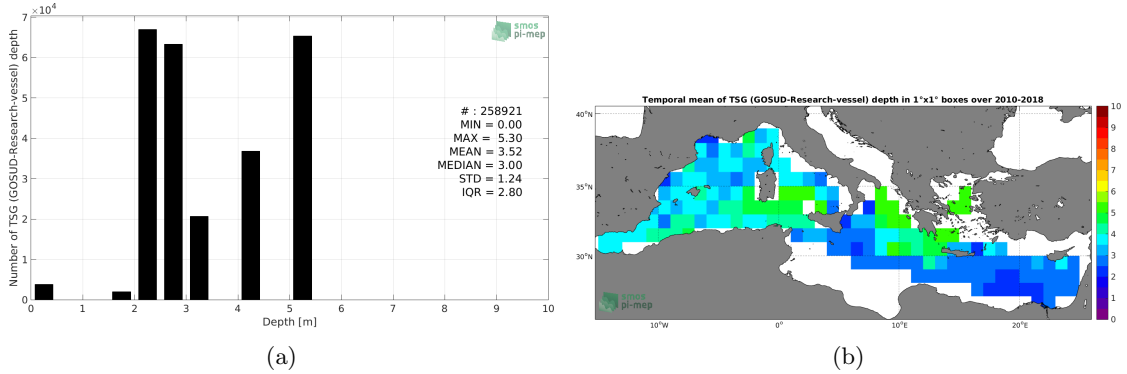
$\times 10^4$

smos pi-mep

Number of TSG (GOSUD-Research-vessel) depth

0
1
2
3
4
5
6

# : 258921
MIN = 0.00
MAX = 5.30
MEAN = 3.52
MEDIAN = 3.00
STD = 1.24
IQR = 2.80

0 1 2 3 4 5 6 7 8 9 10
Depth [m]

(a)

Temporal mean of TSG (GOSUD-Research-vessel) depth in 1°x1° boxes over 2010-2018

40°N
35°N
30°N

10°W 0° 10°E 20°E

smos pi-mep

10
9
8
7
6
5
4
3
2
1
0

(b)